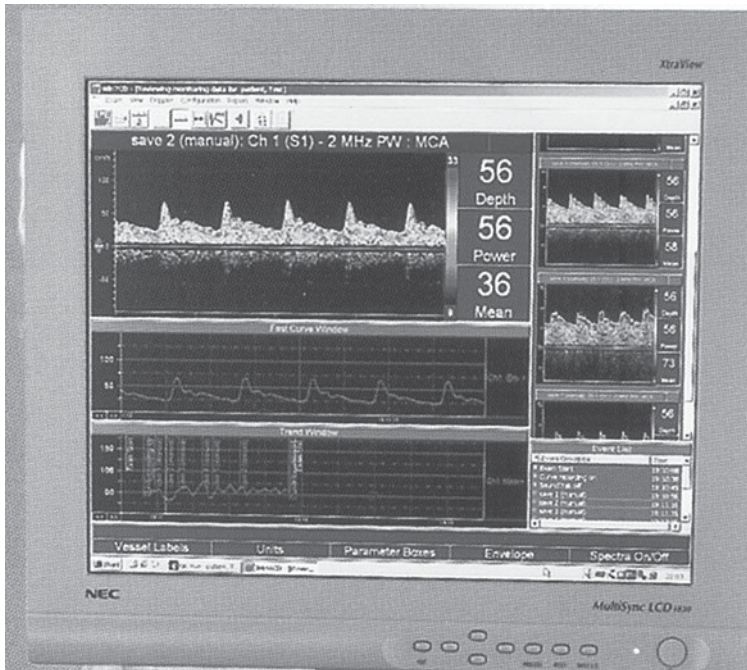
XtraView

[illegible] - [Reviewing monitoring data for patient, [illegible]]

save 2 (manual): Ch 1 (S1) - 2 MHz PW : MCA

100

50

33

56
Depth

56
Power

36
Mean

Fast Curve Window

Trend Window

56
Depth
56
Power
58

56
Depth
56
Power
73

56

Event List

Event Start
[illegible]
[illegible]
Save 1 (manual)
Save 2 (manual)

Vessel Labels | Units | Parameter Boxes | Envelope | Spectra On/Off

NEC

MultiSync LCD 1830